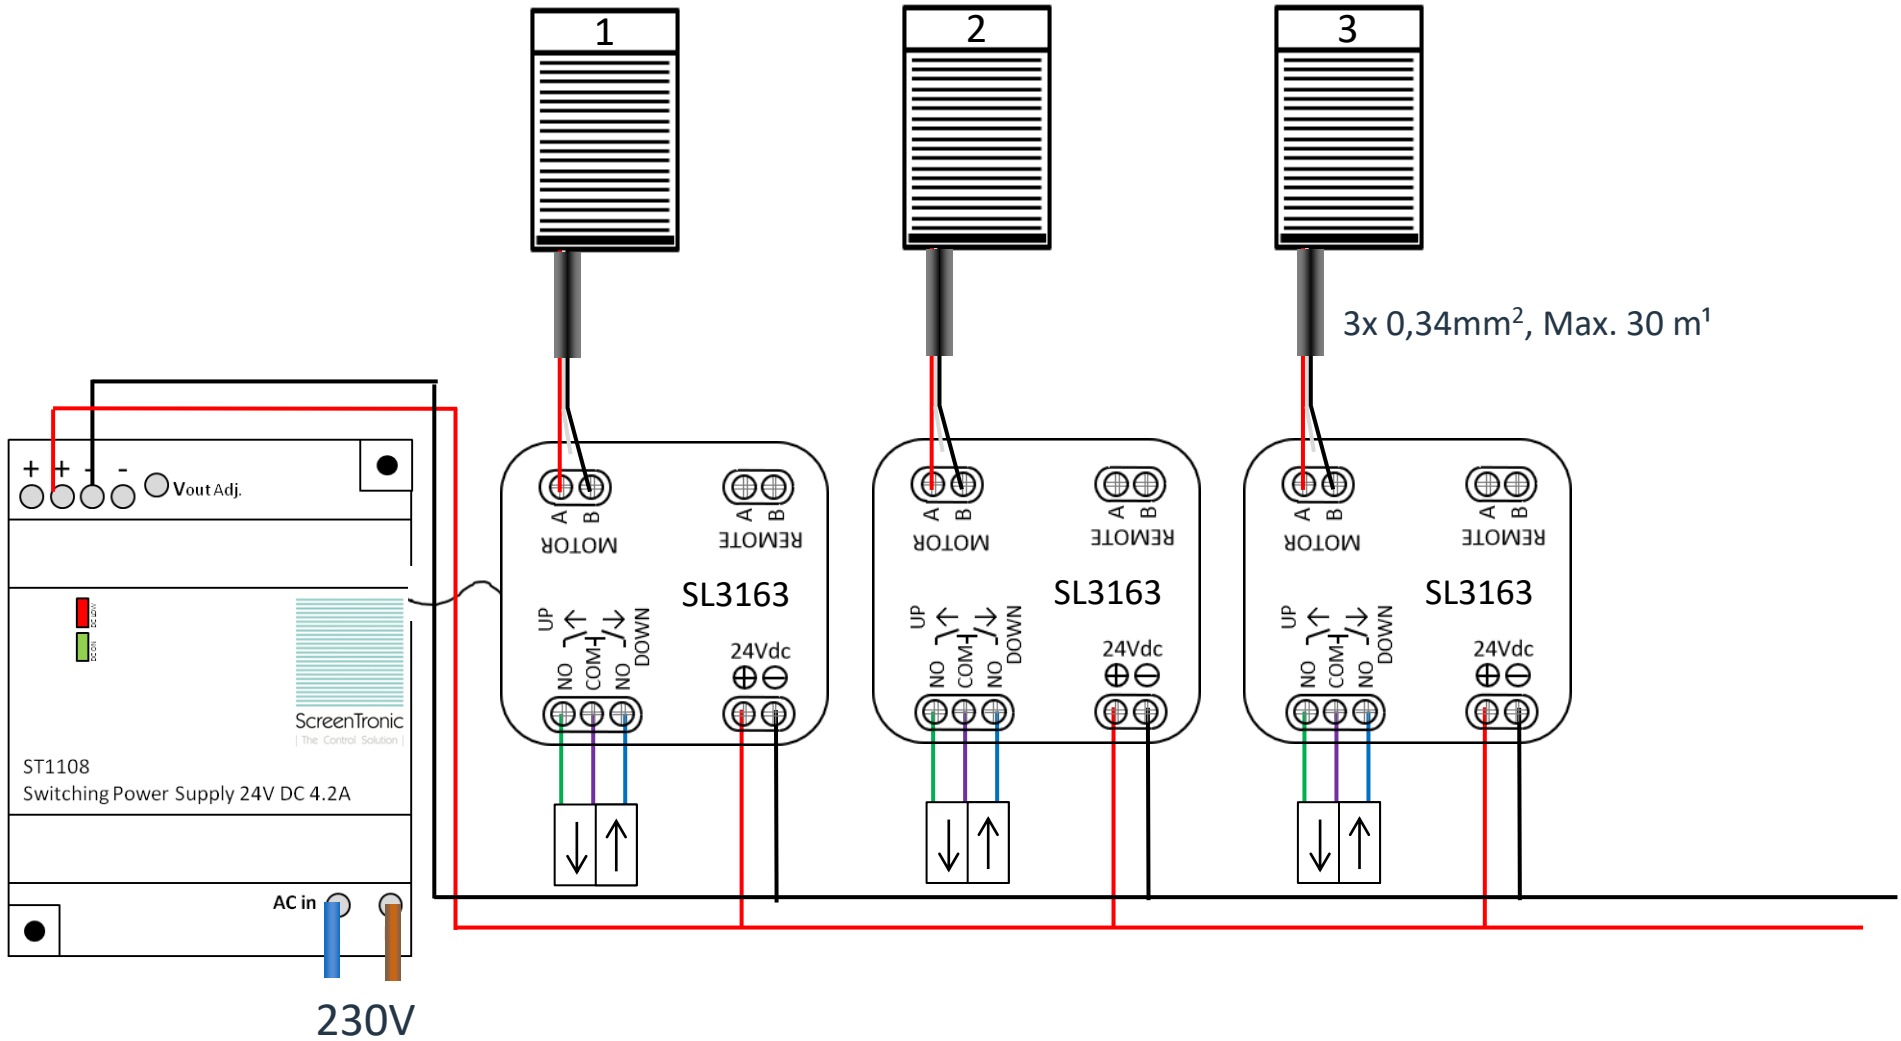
1
2
3
3x 0,34mm$^2$, Max. 30 m$^1$

+ + - -
Vout Adj.
DC 24V
DC OK
ScreenTronic
The Control Solution
ST1108
Switching Power Supply 24V DC 4.2A
AC in
230V

A B
MOTOR
A B
REMOTE
SL3163
UP
DOWN
NO COM NO
24Vdc
⊕⊖

A B
MOTOR
A B
REMOTE
SL3163
UP
DOWN
NO COM NO
24Vdc
⊕⊖

A B
MOTOR
A B
REMOTE
SL3163
UP
DOWN
NO COM NO
24Vdc
⊕⊖